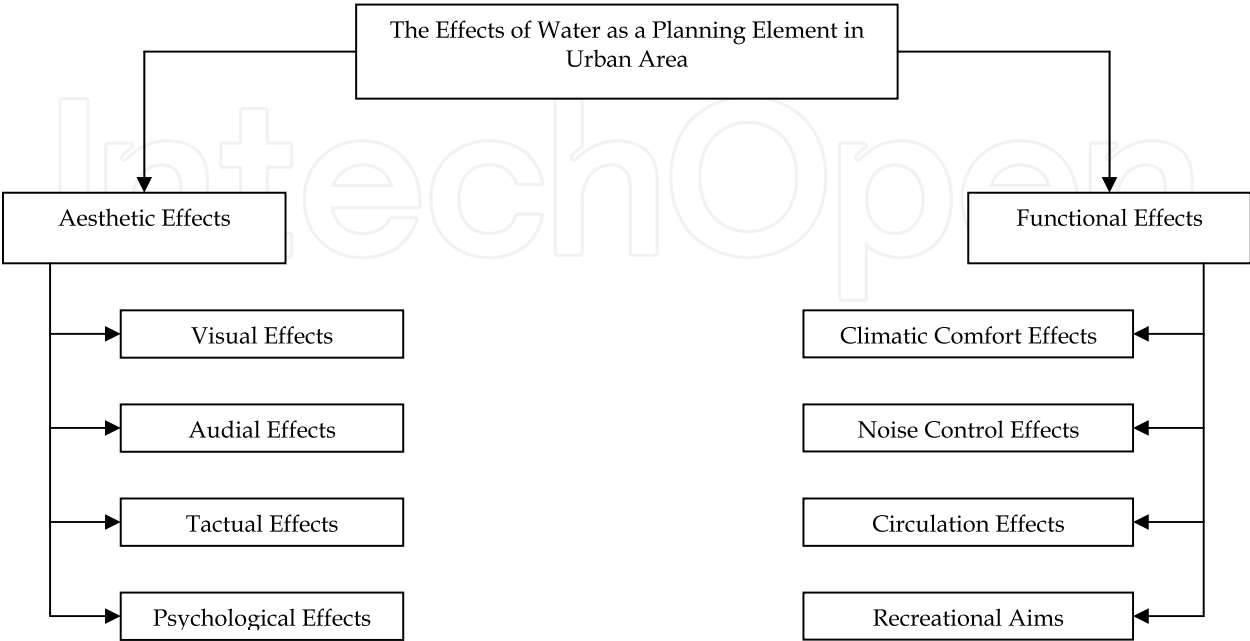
The Effects of Water as a Planning Element in Urban Area

IntechOpen

Aesthetic Effects

Visual Effects

Audial Effects

Tactual Effects

Psychological Effects

Functional Effects

Climatic Comfort Effects

Noise Control Effects

Circulation Effects

Recreational Aims